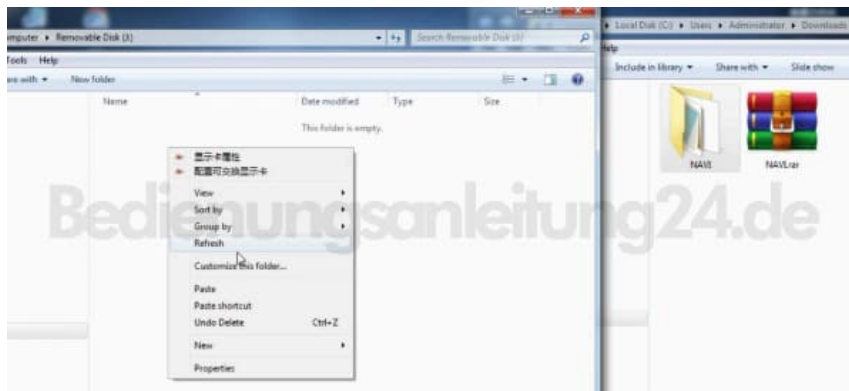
mputer ▸ Removable Disk (X:)
Search Removable Disk (X:)
Tools Help
are with ▾ New folder
Name
Date modified
Type
Size
This folder is empty.
显示卡属性
配置可交换显示卡
View
Sort by
Group by
Refresh
Customize this folder...
Paste
Paste shortcut
Undo Delete Ctrl+Z
New
Properties
Bedienungsanleitung24.de
▸ Local Disk (C:) ▸ Users ▸ Administrator ▸ Downloads
elp
Include in library ▾
Share with ▾
Slide show
NAVI
NAVI.rar